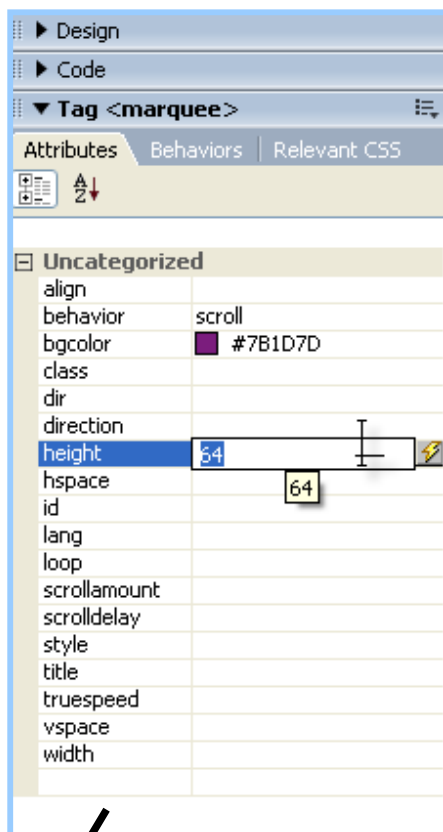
▶ Design
▶ Code
▼ Tag <marquee>
Attributes | Behaviors | Relevant CSS

⊟ Uncategorized

| | |
|---|---|
| align | |
| behavior | scroll |
| bgcolor | #7B1D7D |
| class | |
| dir | |
| direction | |
| height | 64 |
| hspace | |
| id | |
| lang | |
| loop | |
| scrollamount | |
| scrolldelay | |
| style | |
| title | |
| truespeed | |
| vspace | |
| width | |

64